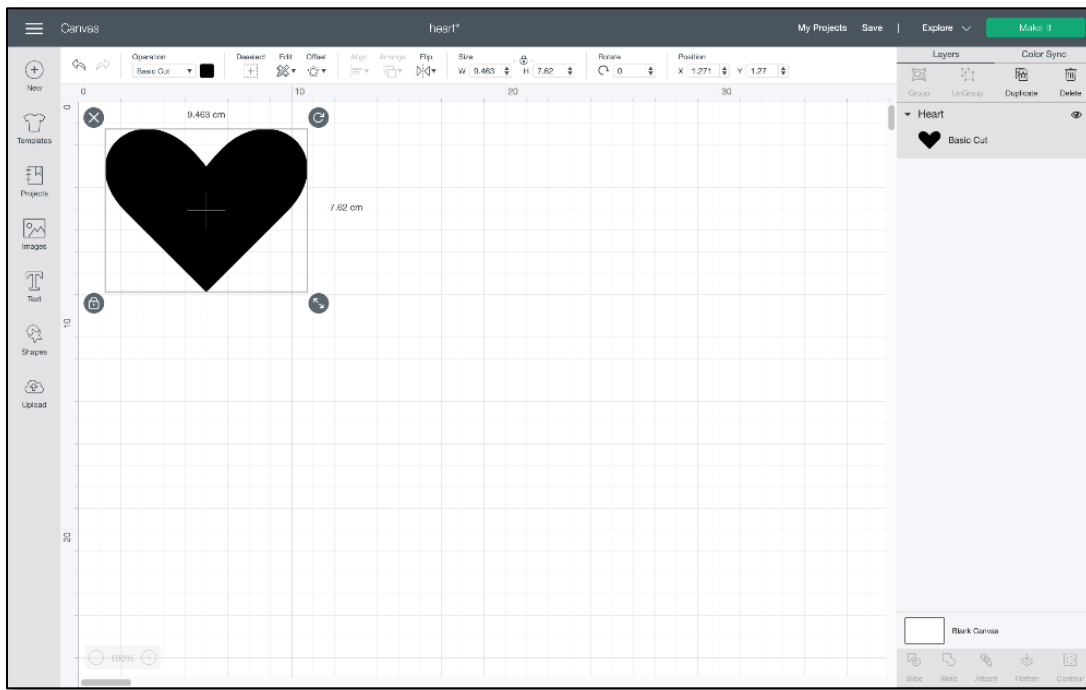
Canvas

heart*

My Projects Save | Explore Make It

New
Templates
Projects
Images
Text
Shapes
Upload

Operation
Basic Cut
Deselect Edit Offset Align Arrange Flip
Size
W 9.463 H 7.62
Rotate
0
Position
X 1.271 Y 1.27

0 10 20 30

9.463 cm

7.62 cm

0
10
20

100%

Layers Color Sync
Group UnGroup Duplicate Delete

Heart
Basic Cut

Blank Canvas

Slice Weld Attach Flatten Contour